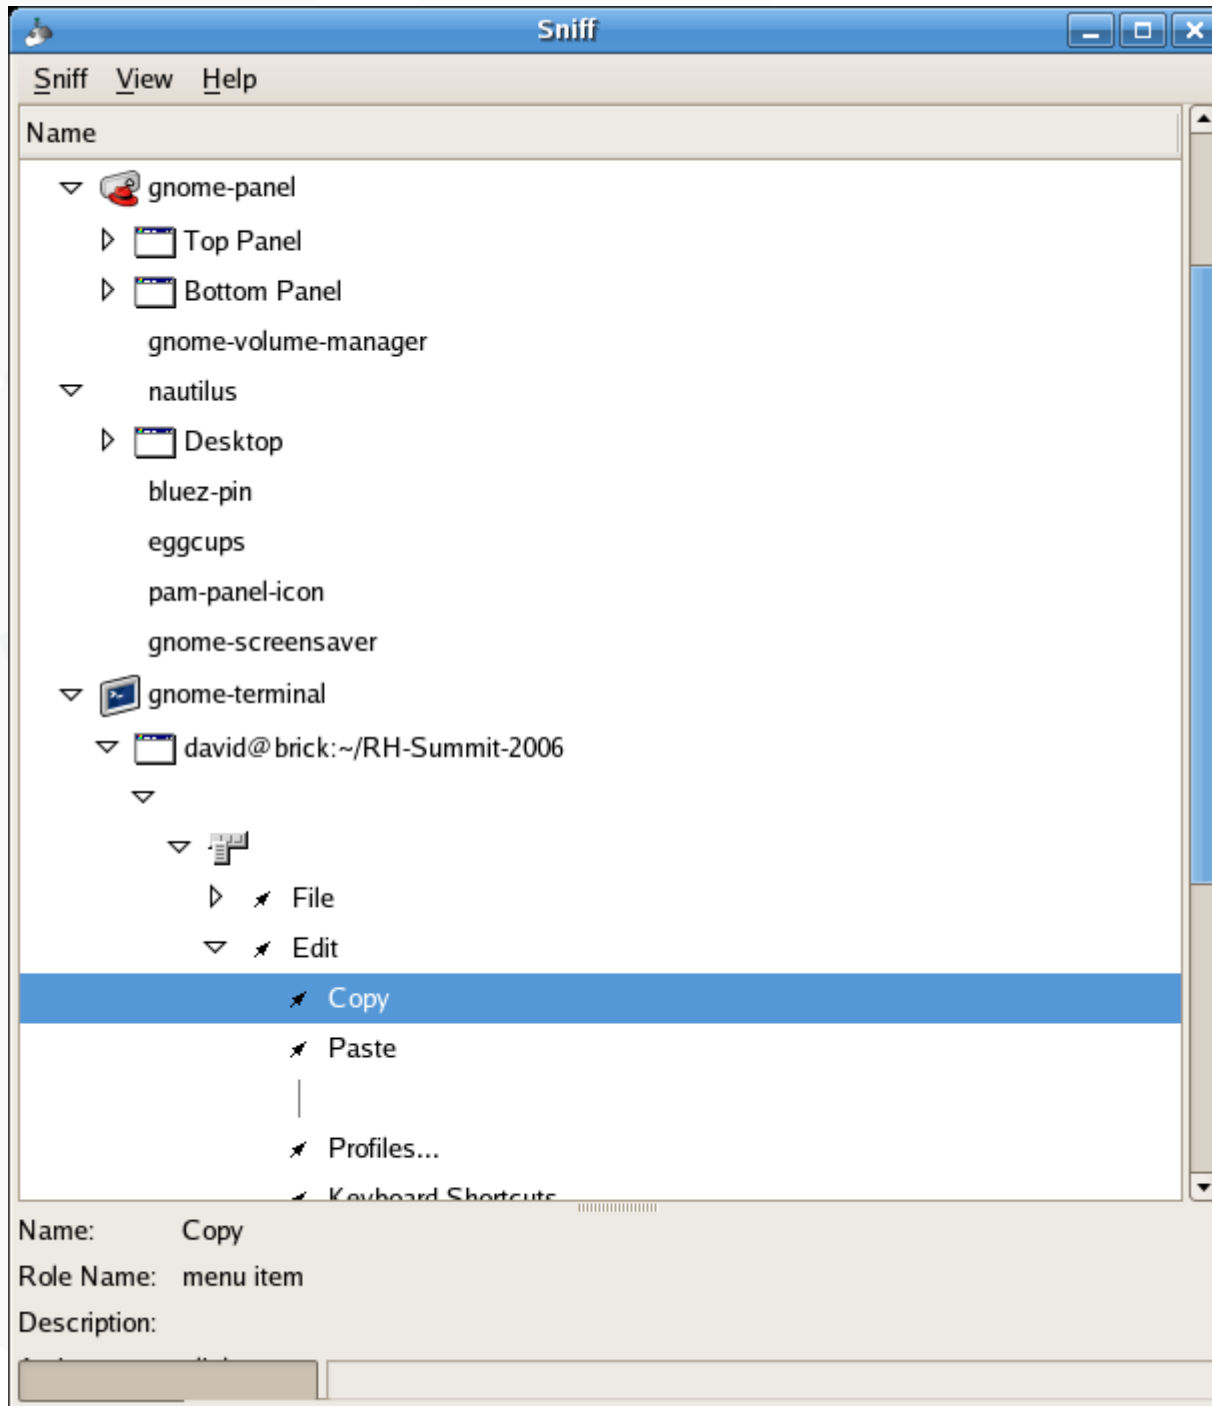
Sniff

Sniff View Help

Name

gnome-panel

Top Panel

Bottom Panel

gnome-volume-manager

nautilus

Desktop

bluez-pin

eggcups

pam-panel-icon

gnome-screensaver

gnome-terminal

david@brick:~/RH-Summit-2006

File

Edit

Copy

Paste

Profiles...

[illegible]

Name: Copy

Role Name: menu item

Description:

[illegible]